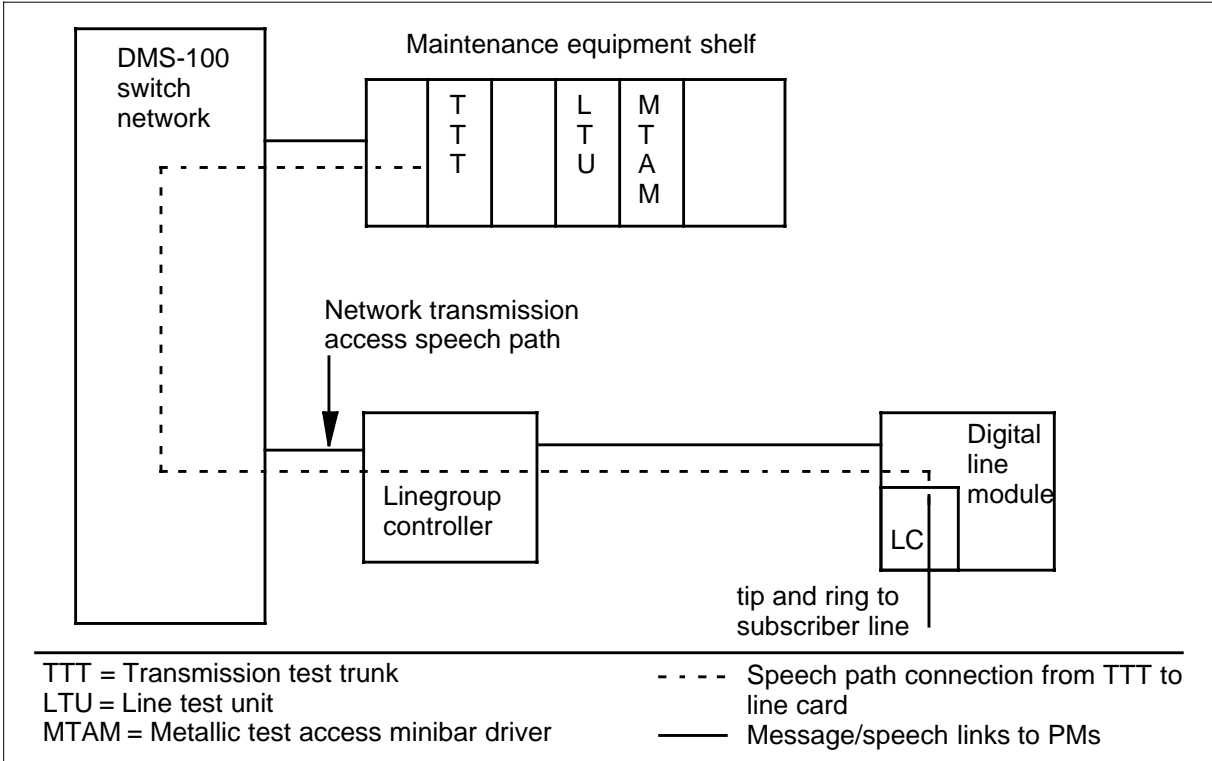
DMS-100 switch network

Maintenance equipment shelf

TTT

LTU

MTAM

Network transmission access speech path

Linegroup controller

Digital line module

LC

tip and ring to subscriber line

TTT = Transmission test trunk
LTU = Line test unit
MTAM = Metallic test access minibar driver

- - - - Speech path connection from TTT to line card
—— Message/speech links to PMs